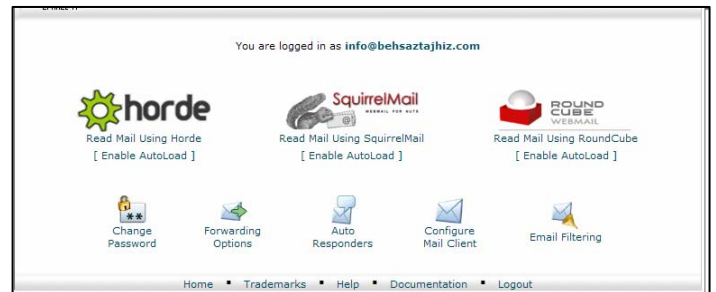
You are logged in as info@behsaztajhiz.com

horde
Read Mail Using Horde
[ Enable AutoLoad ]

SquirrelMail
WEBMAIL FOR NUTS
Read Mail Using SquirrelMail
[ Enable AutoLoad ]

ROUND CUBE WEBMAIL
Read Mail Using RoundCube
[ Enable AutoLoad ]

Change Password

Forwarding Options

Auto Responders

Configure Mail Client

Email Filtering

Home ▪ Trademarks ▪ Help ▪ Documentation ▪ Logout